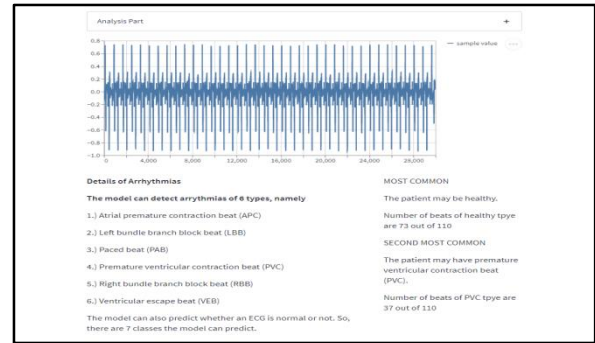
Analysis Part

+

0.8
0.6
0.4
0.2
0.0
−0.2
−0.4
−0.6
−0.8
−1.0

0
4,000
8,000
12,000
16,000
20,000
24,000
28,000

— sample value

Details of Arrhythmias

The model can detect arrythmias of 6 types, namely

1.) Atrial premature contraction beat (APC)

2.) Left bundle branch block beat (LBB)

3.) Paced beat (PAB)

4.) Premature ventricular contraction beat (PVC)

5.) Right bundle branch block beat (RBB)

6.) Ventricular escape beat (VEB)

The model can also predict whether an ECG is normal or not. So, there are 7 classes the model can predict.

MOST COMMON

The patient may be healthy.

Number of beats of healthy tpye are 73 out of 110

SECOND MOST COMMON

The patient may have premature ventricular contraction beat (PVC).

Number of beats of PVC tpye are 37 out of 110